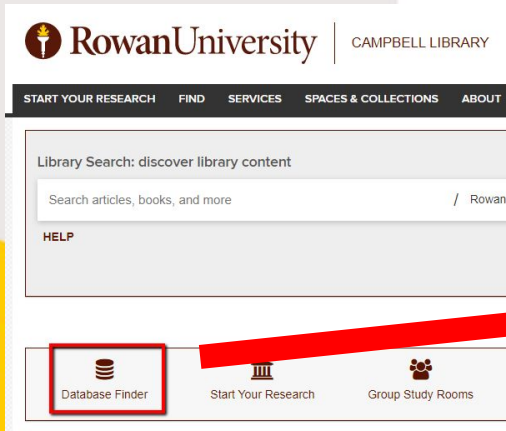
RowanUniversity | CAMPBELL LIBRARY

START YOUR RESEARCH FIND SERVICES SPACES & COLLECTIONS ABOUT

Library Search: discover library content

Search articles, books, and more / Rowan

HELP

Database Finder

Start Your Research

Group Study Rooms